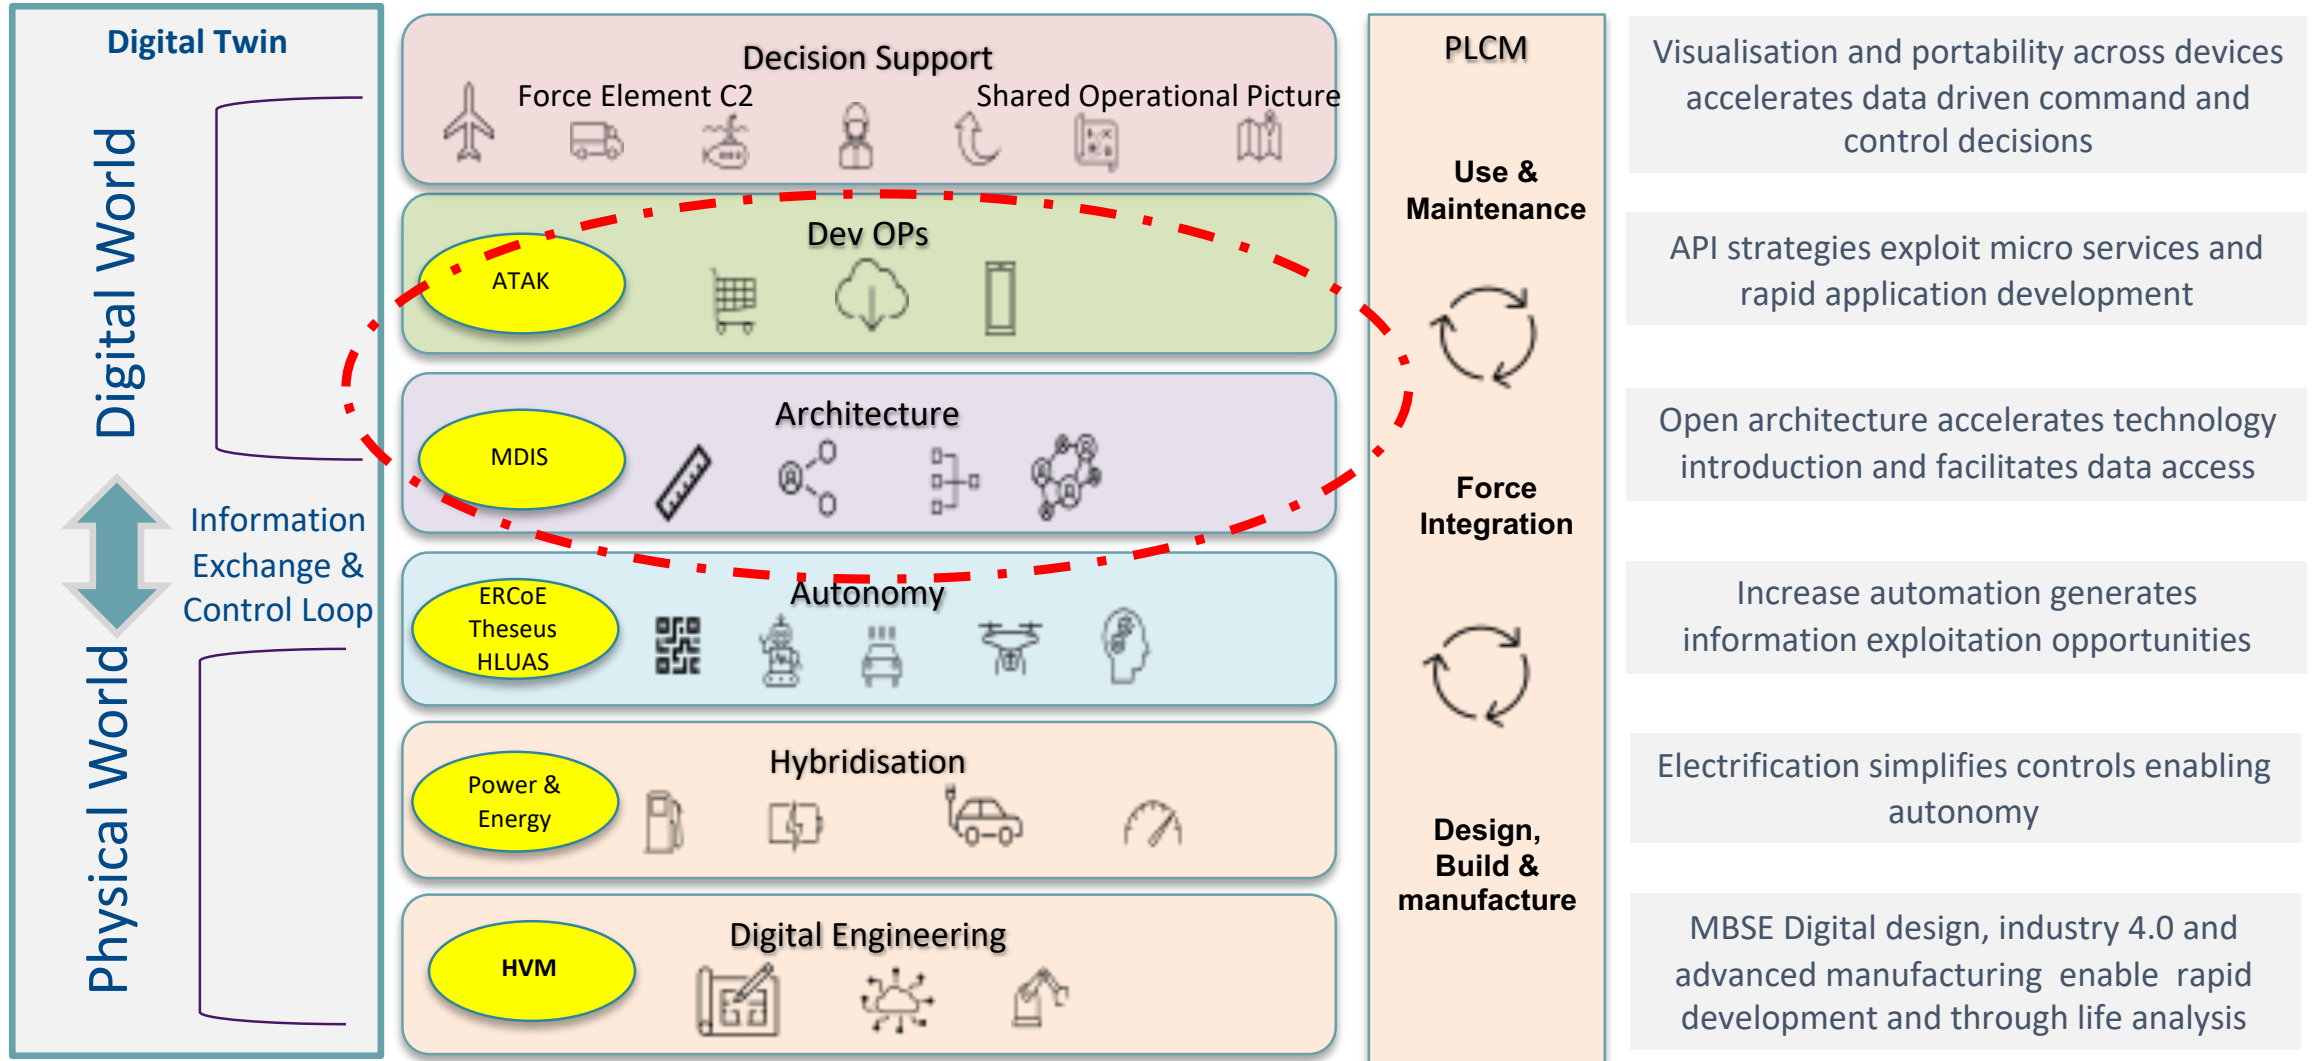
Digital Twin

Digital World

Information Exchange & Control Loop

Physical World

Decision Support

Force Element C2

Shared Operational Picture

Dev OPs

ATAK

Architecture

MDIS

Autonomy

ERCoE Theseus HLUAS

Hybridisation

Power & Energy

Digital Engineering

HVM

PLCM

Use & Maintenance

Force Integration

Design, Build & manufacture

Visualisation and portability across devices accelerates data driven command and control decisions

API strategies exploit micro services and rapid application development

Open architecture accelerates technology introduction and facilitates data access

Increase automation generates information exploitation opportunities

Electrification simplifies controls enabling autonomy

MBSE Digital design, industry 4.0 and advanced manufacturing enable rapid development and through life analysis